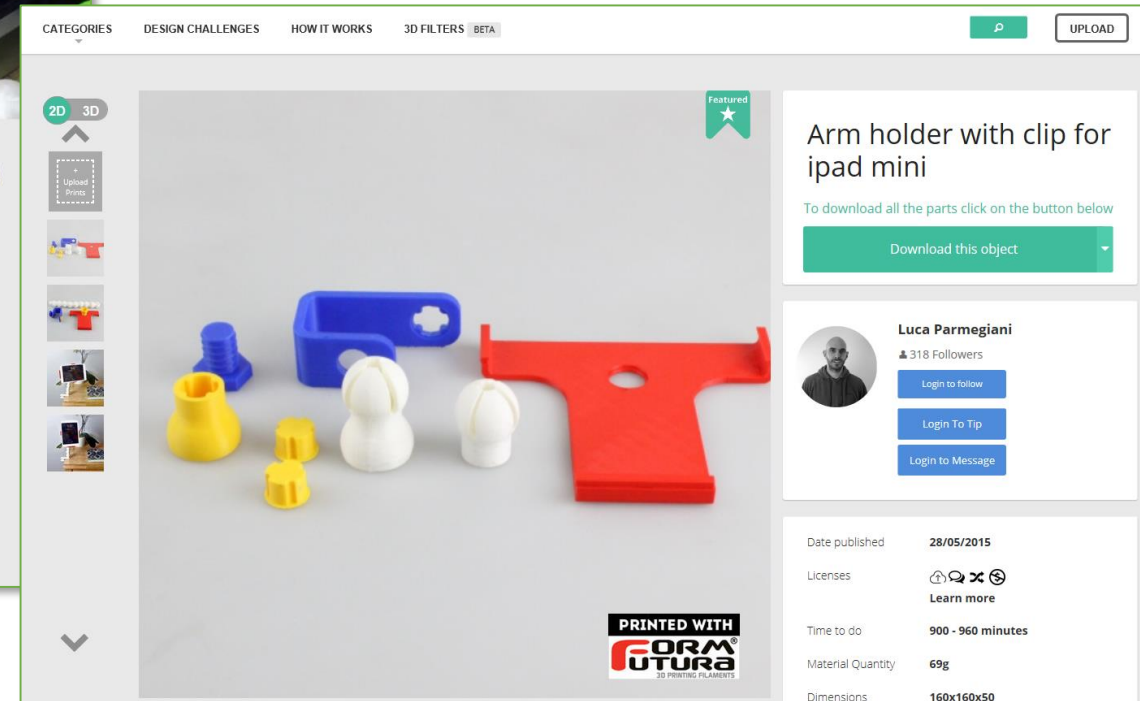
CATEGORIES DESIGN CHALLENGES HOW IT WORKS 3D FILTERS BETA

UPLOAD

2D 3D

+ Upload Prints

Featured

PRINTED WITH FORM FUTURA® 3D PRINTING FILAMENTS

Arm holder with clip for ipad mini

To download all the parts click on the button below

Download this object

Luca Parmegiani

318 Followers

Login to follow

Login To Tip

Login to Message

| | |
|---|---|
| Date published | 28/05/2015 |
| Licenses | Learn more |
| Time to do | 900 - 960 minutes |
| Material Quantity | 69g |
| Dimensions | 160x160x50 |